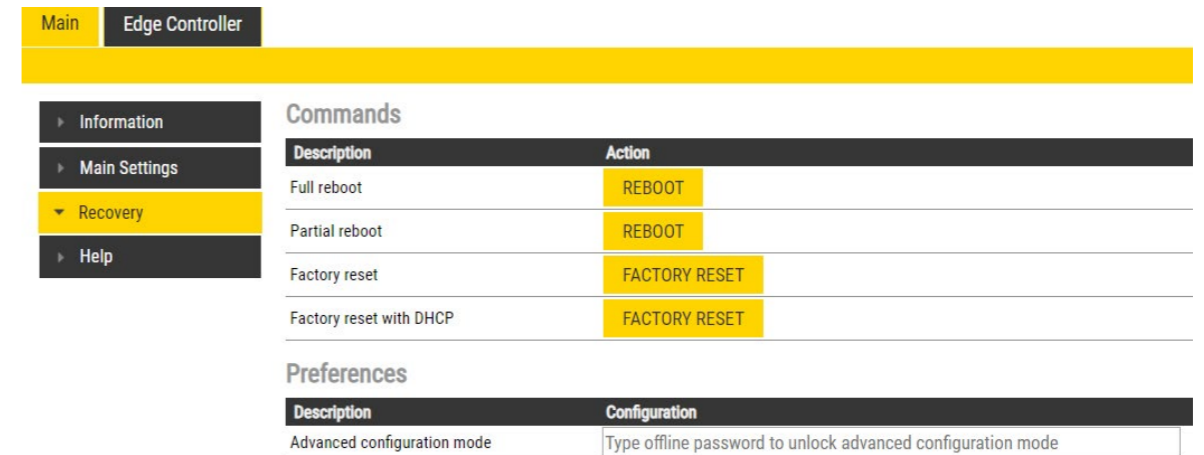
Main Edge Controller

Information
Main Settings
Recovery
Help

Commands

| Description | Action |
|---|---|
| Full reboot | REBOOT |
| Partial reboot | REBOOT |
| Factory reset | FACTORY RESET |
| Factory reset with DHCP | FACTORY RESET |

Preferences

| Description | Configuration |
|---|---|
| Advanced configuration mode | Type offline password to unlock advanced configuration mode |